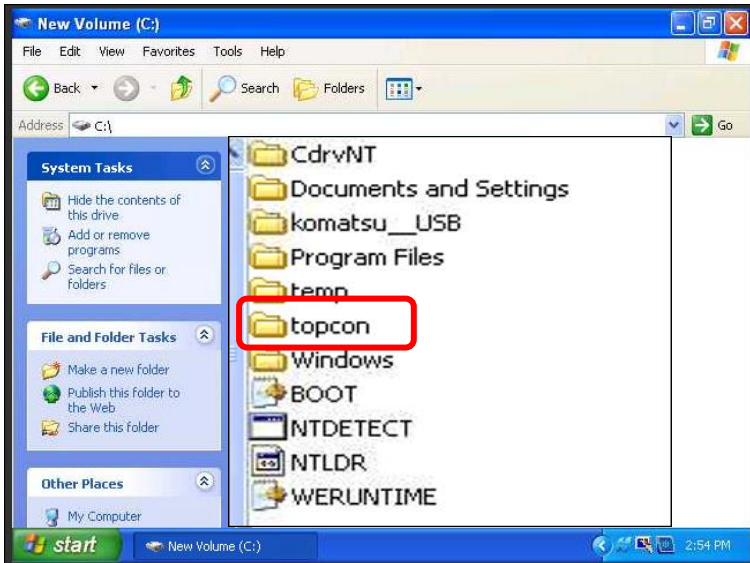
New Volume (C:)

File Edit View Favorites Tools Help

Back Search Folders

Address C:\

Go

System Tasks

Hide the contents of this drive

Add or remove programs

Search for files or folders

File and Folder Tasks

Make a new folder

Publish this folder to the Web

Share this folder

Other Places

My Computer

CdrvNT

Documents and Settings

komatsu__USB

Program Files

temp

topcon

Windows

BOOT

NTDETECT

NTLDR

WERUNTIME

start

New Volume (C:)

2:54 PM